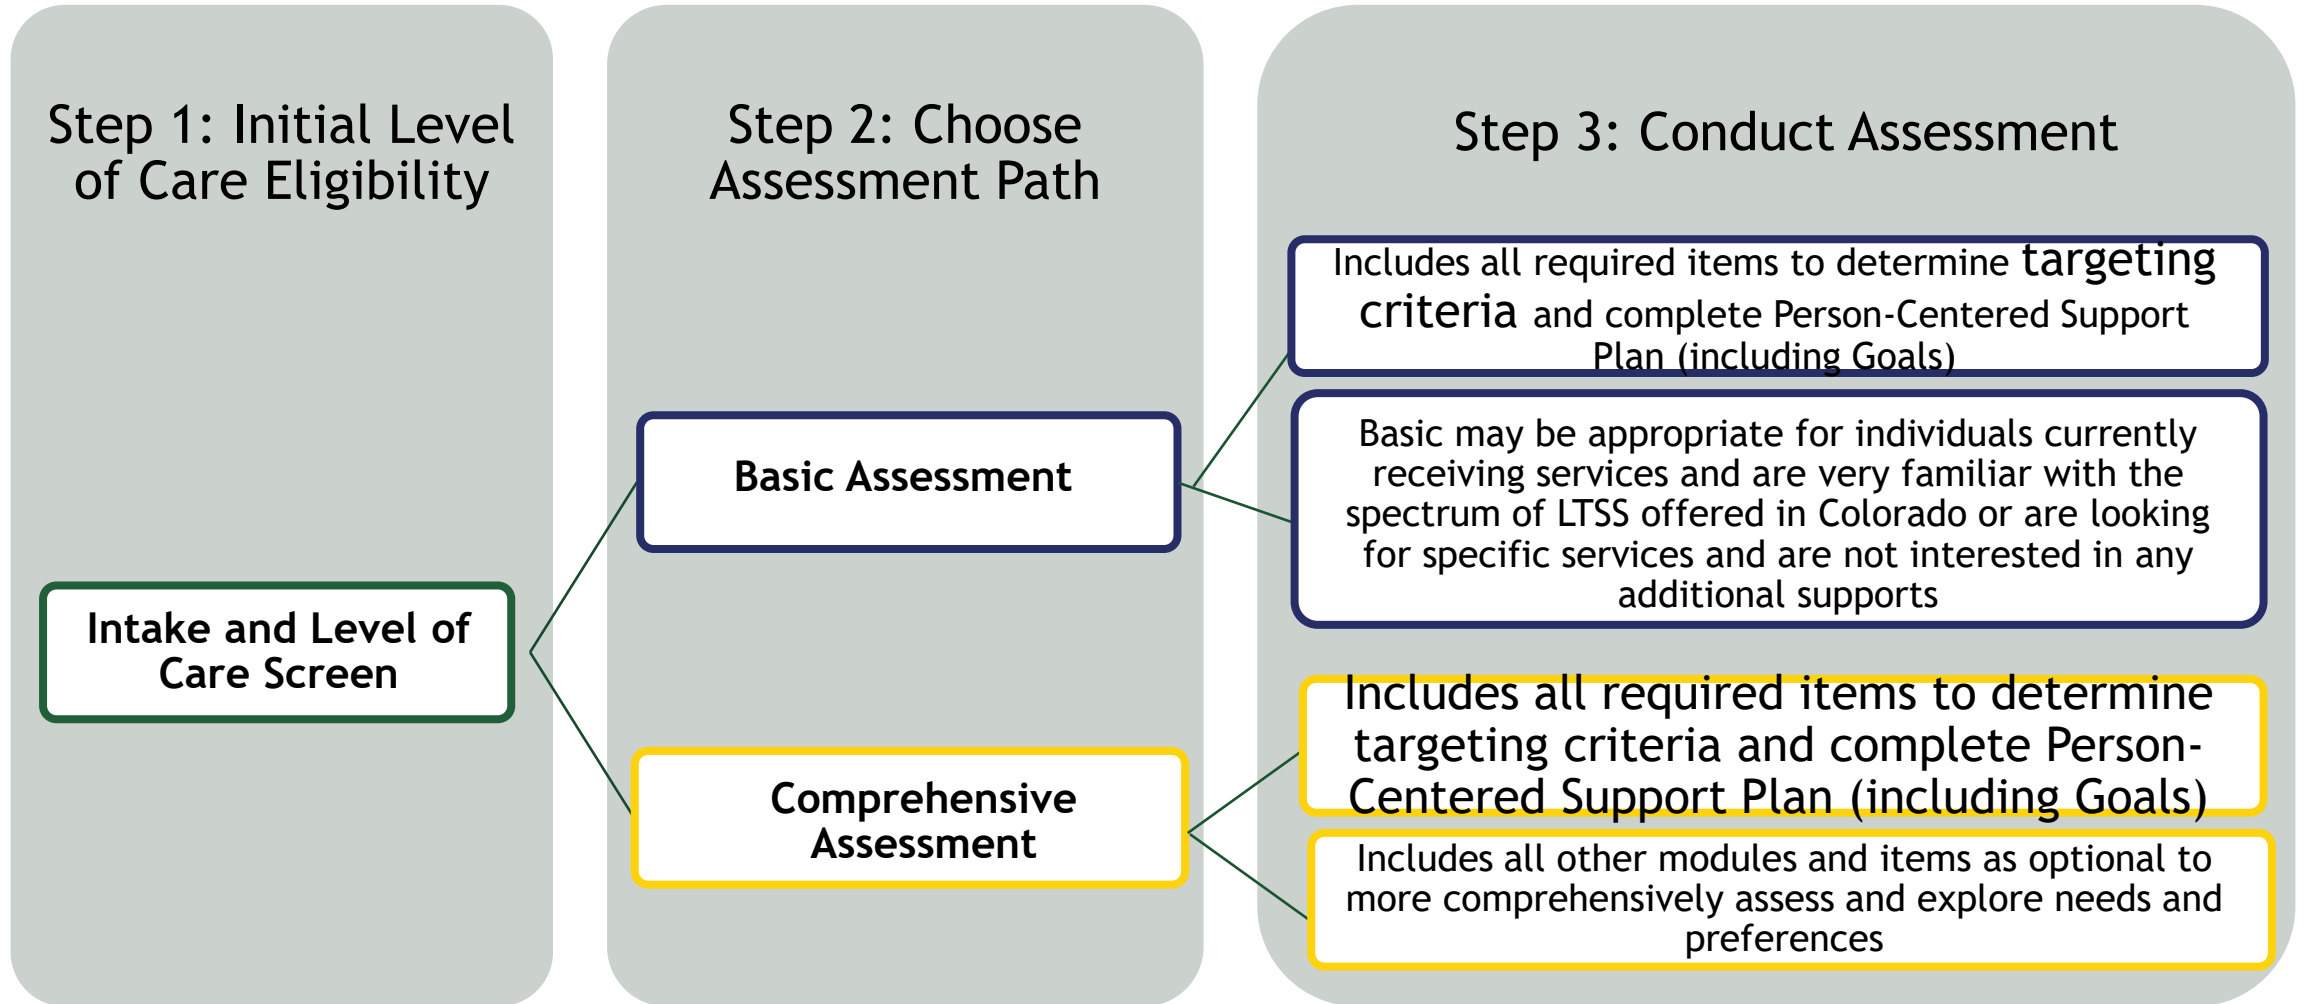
Step 1: Initial Level of Care Eligibility

Intake and Level of Care Screen

Step 2: Choose Assessment Path

Basic Assessment

Comprehensive Assessment

Step 3: Conduct Assessment

Includes all required items to determine targeting criteria and complete Person-Centered Support Plan (including Goals)

Basic may be appropriate for individuals currently receiving services and are very familiar with the spectrum of LTSS offered in Colorado or are looking for specific services and are not interested in any additional supports

Includes all required items to determine targeting criteria and complete Person-Centered Support Plan (including Goals)

Includes all other modules and items as optional to more comprehensively assess and explore needs and preferences